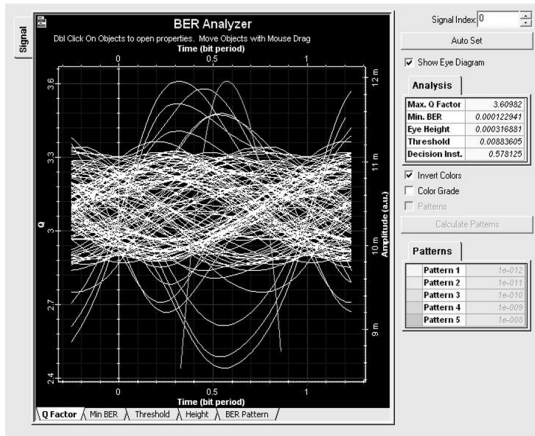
Signal

BER Analyzer

Dbl Click On Objects to open properties. Move Objects with Mouse Drag

Time (bit period)

0 0.5 1

3.6 3.3 3 2.7 2.4

Q

12 m 11 m 10 m 9 m

Amplitude (a.u.)

0 0.5 1

Time (bit period)

Q Factor | Min BER | Threshold | Height | BER Pattern

Signal Index: 0

Auto Set

Show Eye Diagram

Analysis

| | |
|---|---|
| Max. Q Factor | 3.60982 |
| Min. BER | 0.000122941 |
| Eye Height | 0.000316881 |
| Threshold | 0.00883605 |
| Decision Inst. | 0.578125 |

Invert Colors

Color Grade

Patterns

Calculate Patterns

Patterns

| | |
|---|---|
| Pattern 1 | 1e-012 |
| Pattern 2 | 1e-011 |
| Pattern 3 | 1e-010 |
| Pattern 4 | 1e-009 |
| Pattern 5 | 1e-008 |